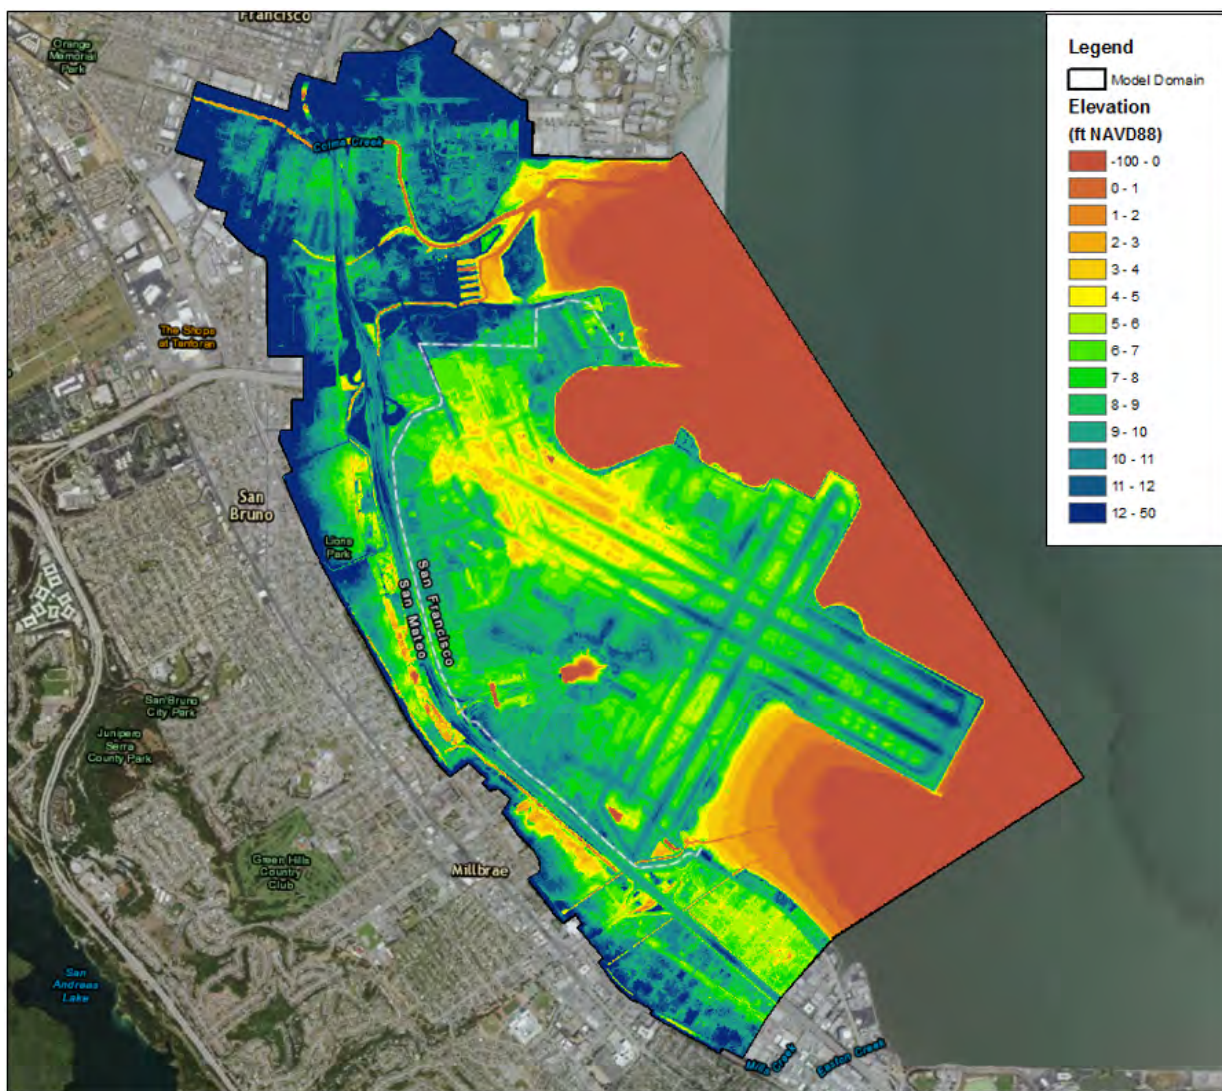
Francisco

Orange Memorial Park

Colma Creek

The Shops at Tanforan

San Bruno

Lions Park

San Francisco

San Mateo

San Bruno City Park

Junipero Serra County Park

Green Hills Country Club

Millbrae

San Andreas Lake

Mills Creek

Easton Creek

Legend

Model Domain

Elevation

(ft NAVD88)

-100 - 0

0 - 1

1 - 2

2 - 3

3 - 4

4 - 5

5 - 6

6 - 7

7 - 8

8 - 9

9 - 10

10 - 11

11 - 12

12 - 50